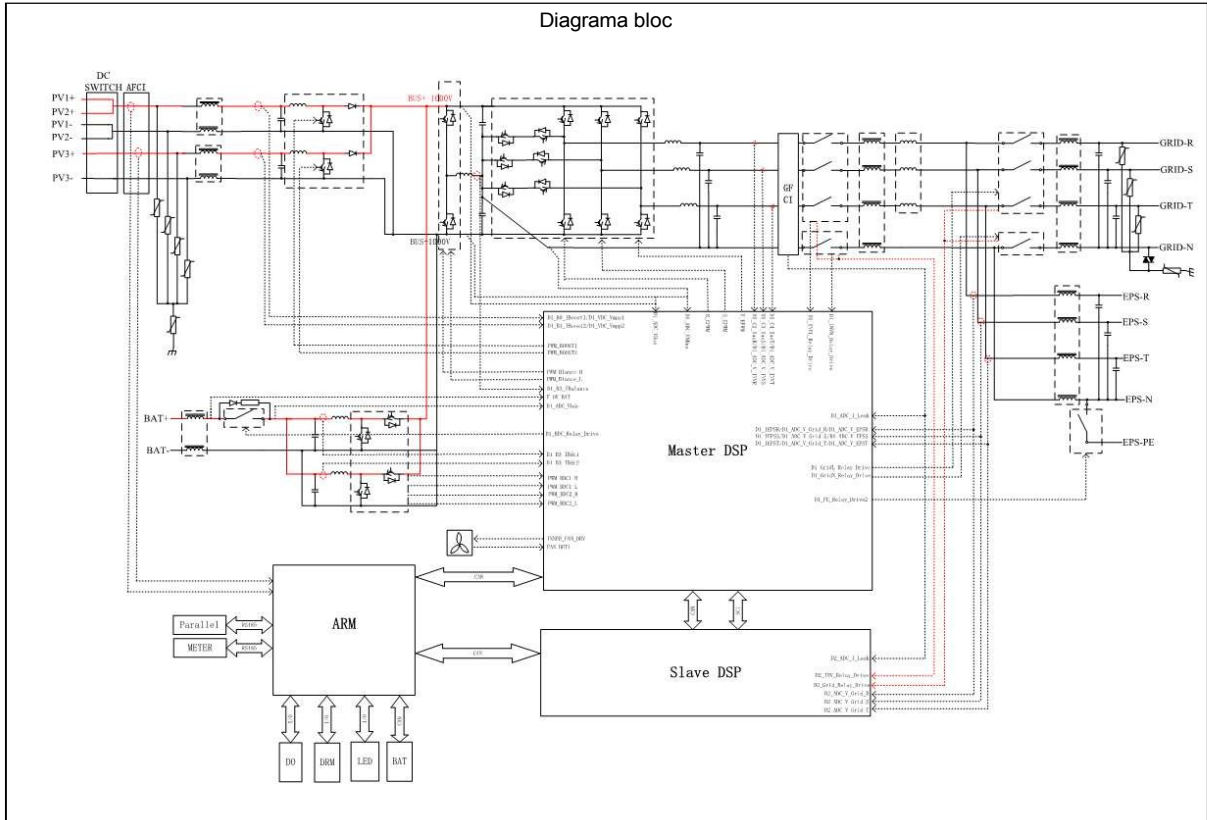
Diagrama bloc

DC SWITCH
AFCI
PV1+
PV2+
PV1-
PV2-
PV3+
PV3-
BUS+ 1000V
BUS- 1000V
GF CI
GRID-R
GRID-S
GRID-T
GRID-N
EPS-R
EPS-S
EPS-T
EPS-N
EPS-PE
BAT+
BAT-
Master DSP
Slave DSP
ARM
Parallel
METER
RS485
RS485
CAN
CAN
DO
DRM
LED
BAT
PWM_BOOST1
PWM_BOOST2
D1_ADC_I_Leak
D1_Grid1_Relay_Drive
D1_Grid2_Relay_Drive
D1_PE_Relay_Drive2
D1_BDC_Relay_Drive
D2_ADC_I_Leak
D2_INV_Relay_Drive
D2_Grid_Relay_Drive
D2_ADC_V_Grid_R
D2_ADC_V_Grid_S
D2_ADC_V_Grid_T
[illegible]